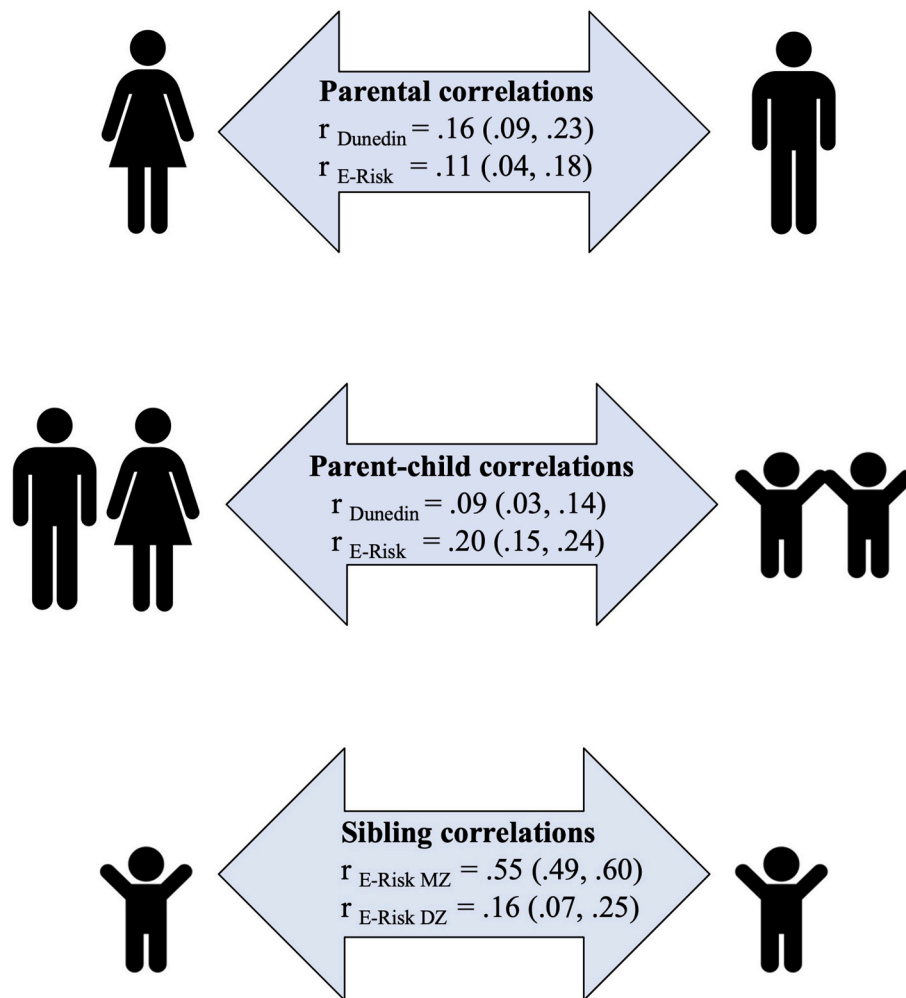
**Parental correlations**
$r_{\text{Dunedin}} = .16\ (.09, .23)$
$r_{\text{E-Risk}} = .11\ (.04, .18)$

**Parent-child correlations**
$r_{\text{Dunedin}} = .09\ (.03, .14)$
$r_{\text{E-Risk}} = .20\ (.15, .24)$

**Sibling correlations**
$r_{\text{E-Risk MZ}} = .55\ (.49, .60)$
$r_{\text{E-Risk DZ}} = .16\ (.07, .25)$